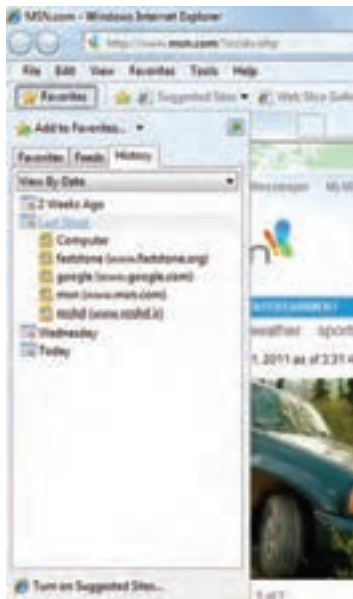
MSN.com - Windows Internet Explorer

http://www.msn.com/?ocid=iehp

File Edit View Favorites Tools Help

Favorites

Suggested Sites ▾

Web Slice Gallery

Add to Favorites... ▾

Favorites Feeds History

View By Date

2 Weeks Ago

Last Week

Computer

faststone (www.faststone.org)

google (www.google.com)

msn (www.msn.com)

mshd (www.mshd.ir)

Wednesday

Today

Messenger

ENTERTAINMENT

weather sport

1, 2011 as of 2:31

Turn on Suggested Sites...

1 of 2